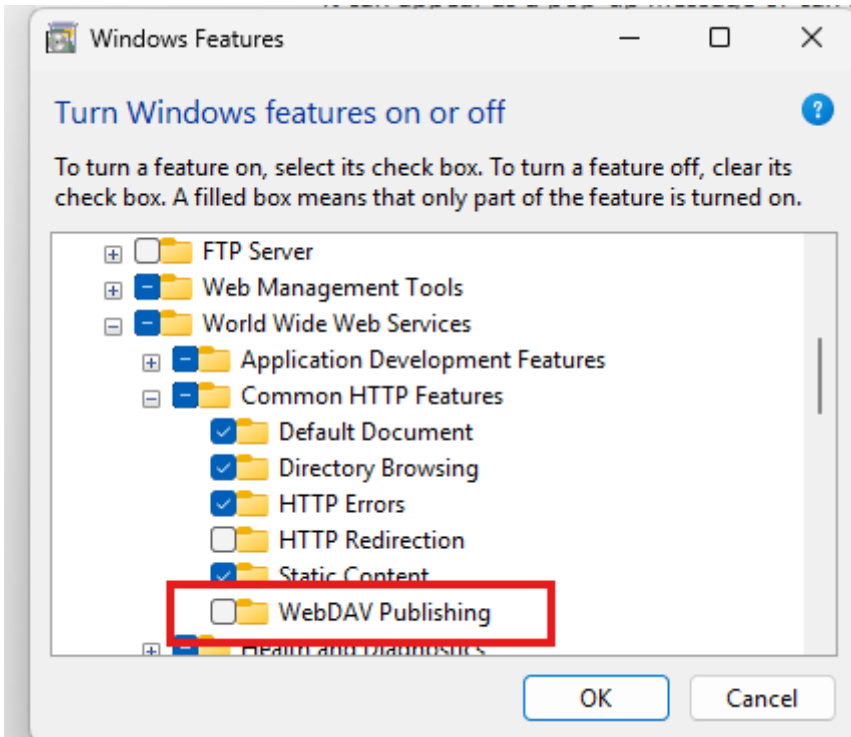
Windows Features

Turn Windows features on or off

To turn a feature on, select its check box. To turn a feature off, clear its check box. A filled box means that only part of the feature is turned on.

FTP Server
Web Management Tools
World Wide Web Services
Application Development Features
Common HTTP Features
Default Document
Directory Browsing
HTTP Errors
HTTP Redirection
Static Content
WebDAV Publishing
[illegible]

OK
Cancel